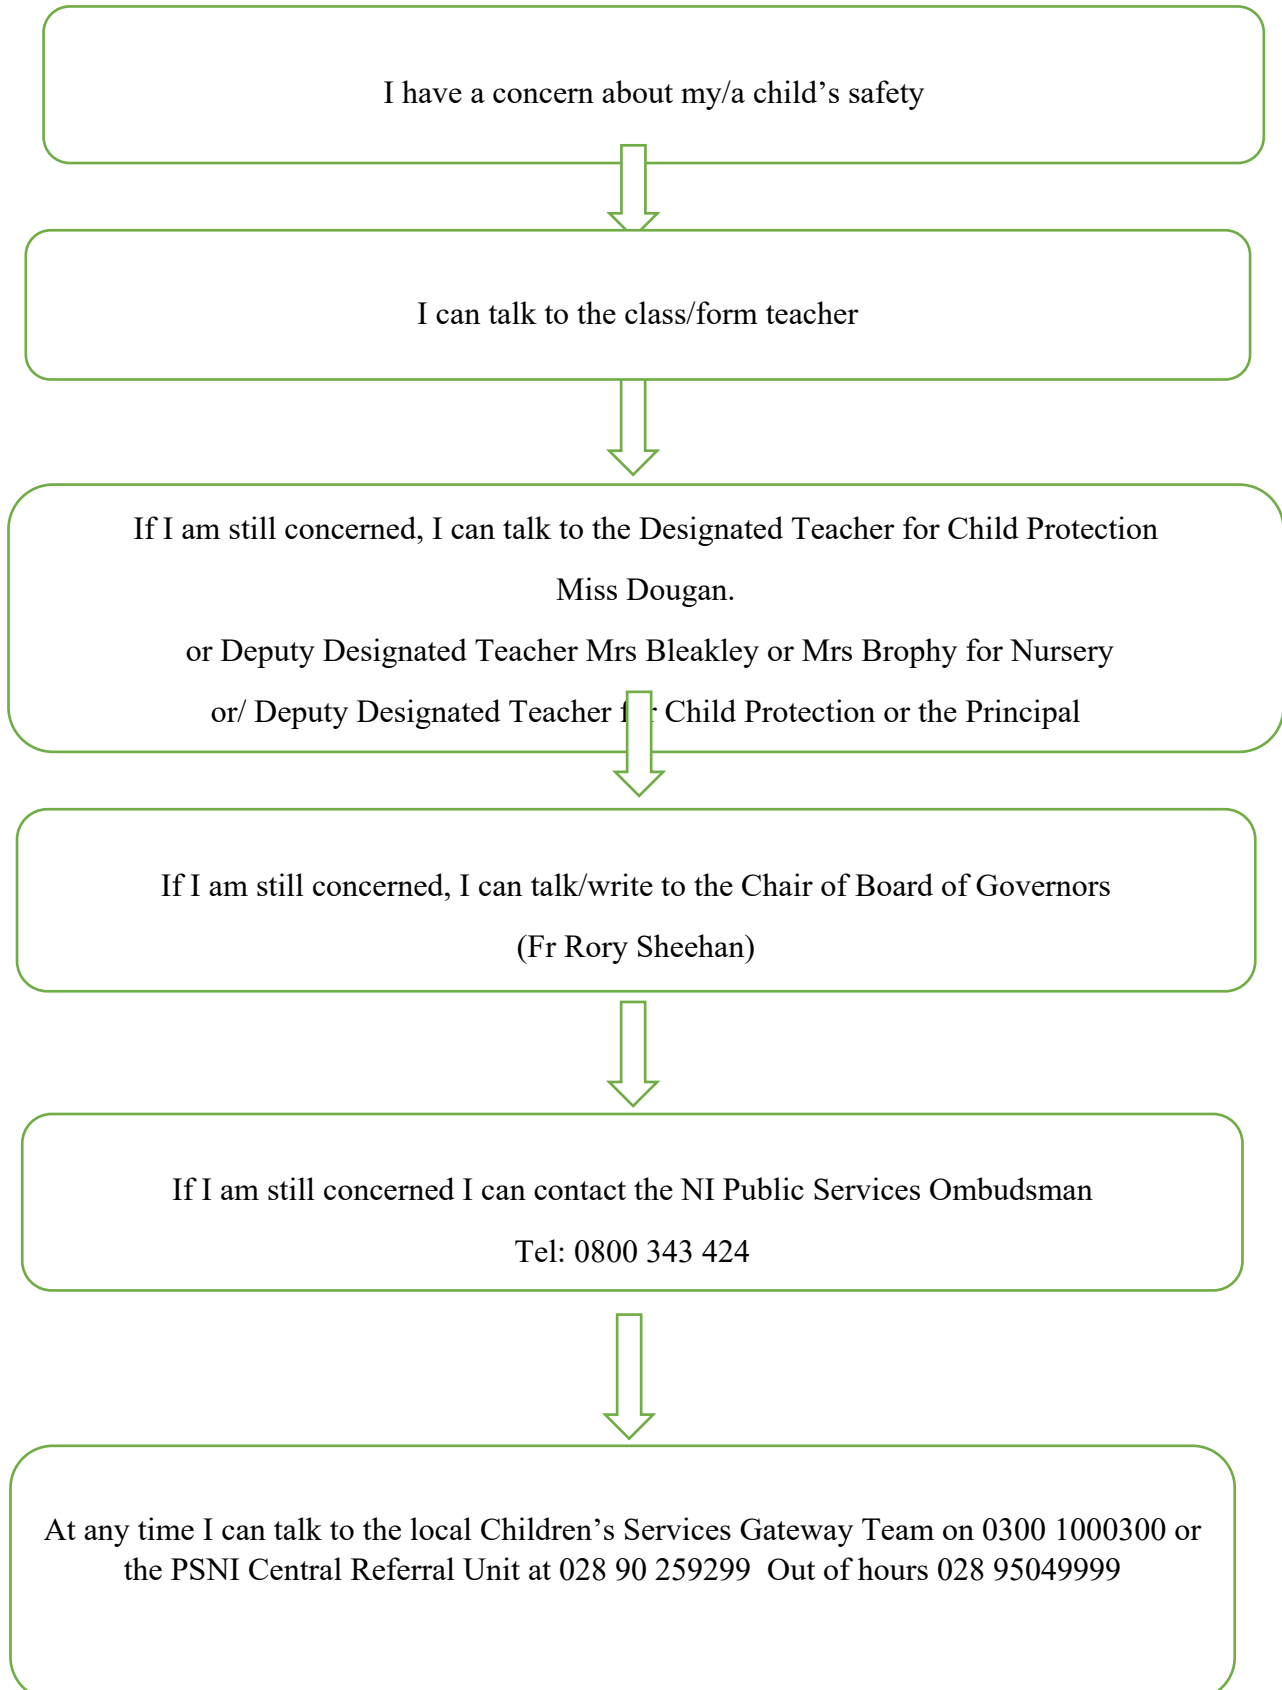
I have a concern about my/a child’s safety

I can talk to the class/form teacher

If I am still concerned, I can talk to the Designated Teacher for Child Protection Miss Dougan.

or Deputy Designated Teacher Mrs Bleakley or Mrs Brophy for Nursery

or/ Deputy Designated Teacher f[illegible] Child Protection or the Principal

If I am still concerned, I can talk/write to the Chair of Board of Governors (Fr Rory Sheehan)

If I am still concerned I can contact the NI Public Services Ombudsman Tel: 0800 343 424

At any time I can talk to the local Children’s Services Gateway Team on 0300 1000300 or the PSNI Central Referral Unit at 028 90 259299 Out of hours 028 95049999